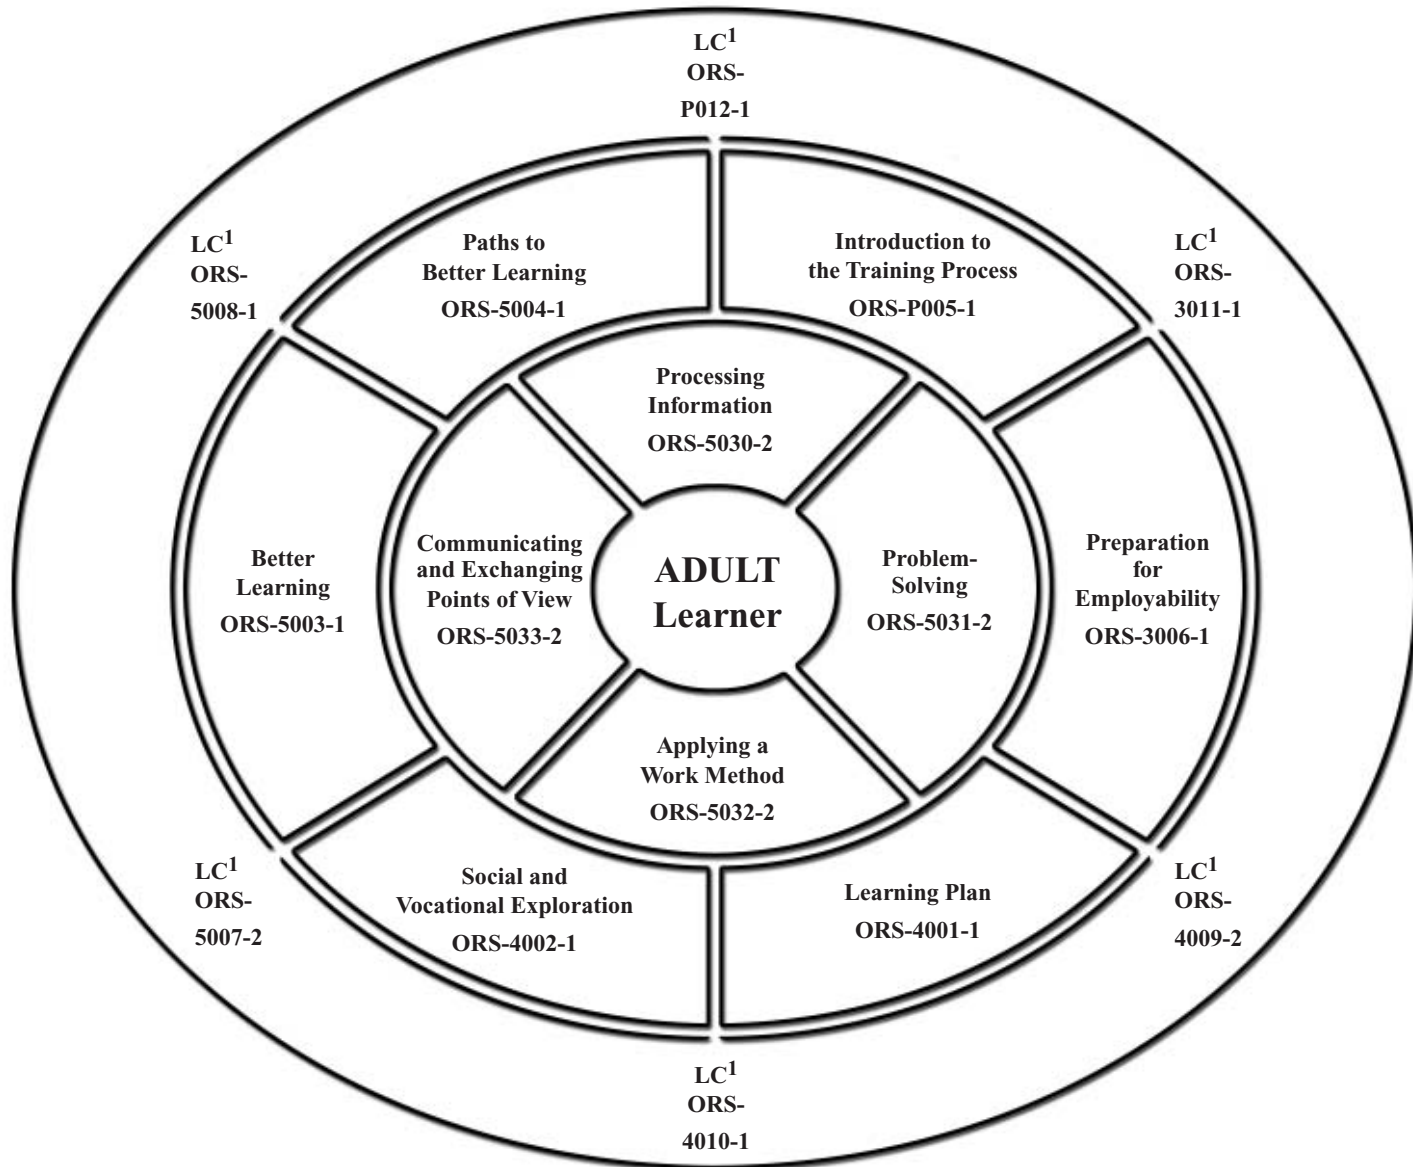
LC$^1$
ORS-
P012-1

LC$^1$
ORS-
5008-1

Paths to
Better Learning
ORS-5004-1

Introduction to
the Training Process
ORS-P005-1

LC$^1$
ORS-
3011-1

Processing
Information
ORS-5030-2

Better
Learning
ORS-5003-1

Communicating
and Exchanging
Points of View
ORS-5033-2

ADULT
Learner

Problem-
Solving
ORS-5031-2

Preparation
for
Employability
ORS-3006-1

Applying a
Work Method
ORS-5032-2

LC$^1$
ORS-
5007-2

Social and
Vocational Exploration
ORS-4002-1

Learning Plan
ORS-4001-1

LC$^1$
ORS-
4009-2

LC$^1$
ORS-
4010-1